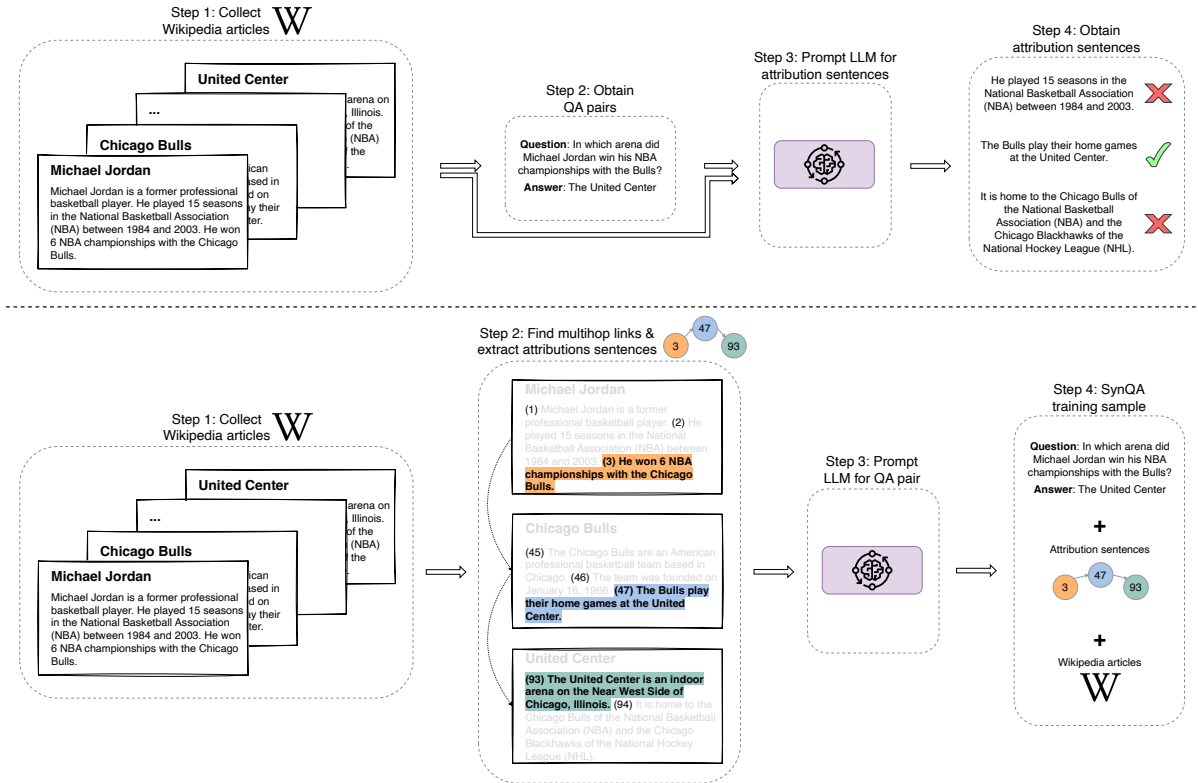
Step 1: Collect Wikipedia articles W

United Center

...

Chicago Bulls

Michael Jordan

Michael Jordan is a former professional basketball player. He played 15 seasons in the National Basketball Association (NBA) between 1984 and 2003. He won 6 NBA championships with the Chicago Bulls.

arena on Illinois. of the (NBA) of the

rican ased in d on ay their ter.

Step 2: Obtain QA pairs

**Question**: In which arena did Michael Jordan win his NBA championships with the Bulls?
**Answer**: The United Center

Step 3: Prompt LLM for attribution sentences

Step 4: Obtain attribution sentences

He played 15 seasons in the National Basketball Association (NBA) between 1984 and 2003.

The Bulls play their home games at the United Center.

It is home to the Chicago Bulls of the National Basketball Association (NBA) and the Chicago Blackhawks of the National Hockey League (NHL).

Step 1: Collect Wikipedia articles W

United Center

...

Chicago Bulls

Michael Jordan

Michael Jordan is a former professional basketball player. He played 15 seasons in the National Basketball Association (NBA) between 1984 and 2003. He won 6 NBA championships with the Chicago Bulls.

arena on Illinois. of the (NBA) of the

rican ased in d on ay their ter.

Step 2: Find multihop links & extract attributions sentences

3 47 93

Michael Jordan

(1) Michael Jordan is a former professional basketball player. (2) He played 15 seasons in the National Basketball Association (NBA) between 1984 and 2003. **(3) He won 6 NBA championships with the Chicago Bulls.**

Chicago Bulls

(45) The Chicago Bulls are an American professional basketball team based in Chicago. (46) The team was founded on January 16, 1966. **(47) The Bulls play their home games at the United Center.**

United Center

**(93) The United Center is an indoor arena on the Near West Side of Chicago, Illinois.** (94) It is home to the Chicago Bulls of the National Basketball Association (NBA) and the Chicago Blackhawks of the National Hockey League (NHL).

Step 3: Prompt LLM for QA pair

Step 4: SynQA training sample

**Question**: In which arena did Michael Jordan win his NBA championships with the Bulls?
**Answer**: The United Center

+

Attribution sentences

3 47 93

+

Wikipedia articles

W